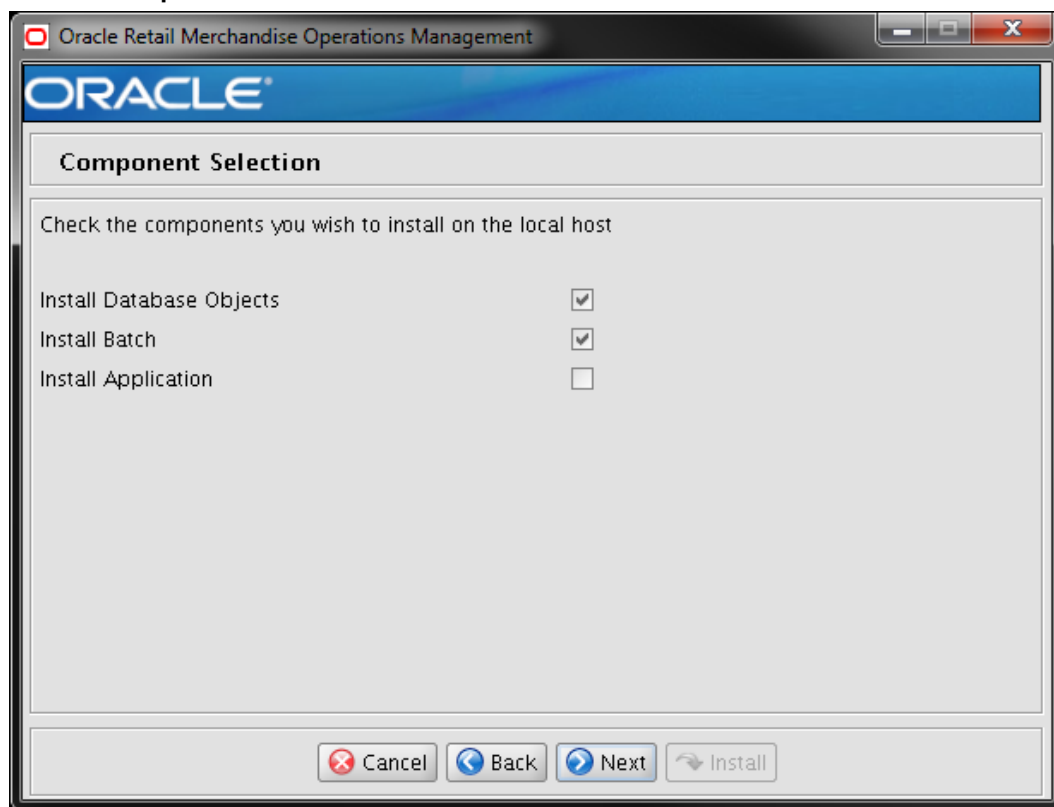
Oracle Retail Merchandise Operations Management

ORACLE

Component Selection

Check the components you wish to install on the local host

Install Database Objects
Install Batch
Install Application

Cancel Back Next Install